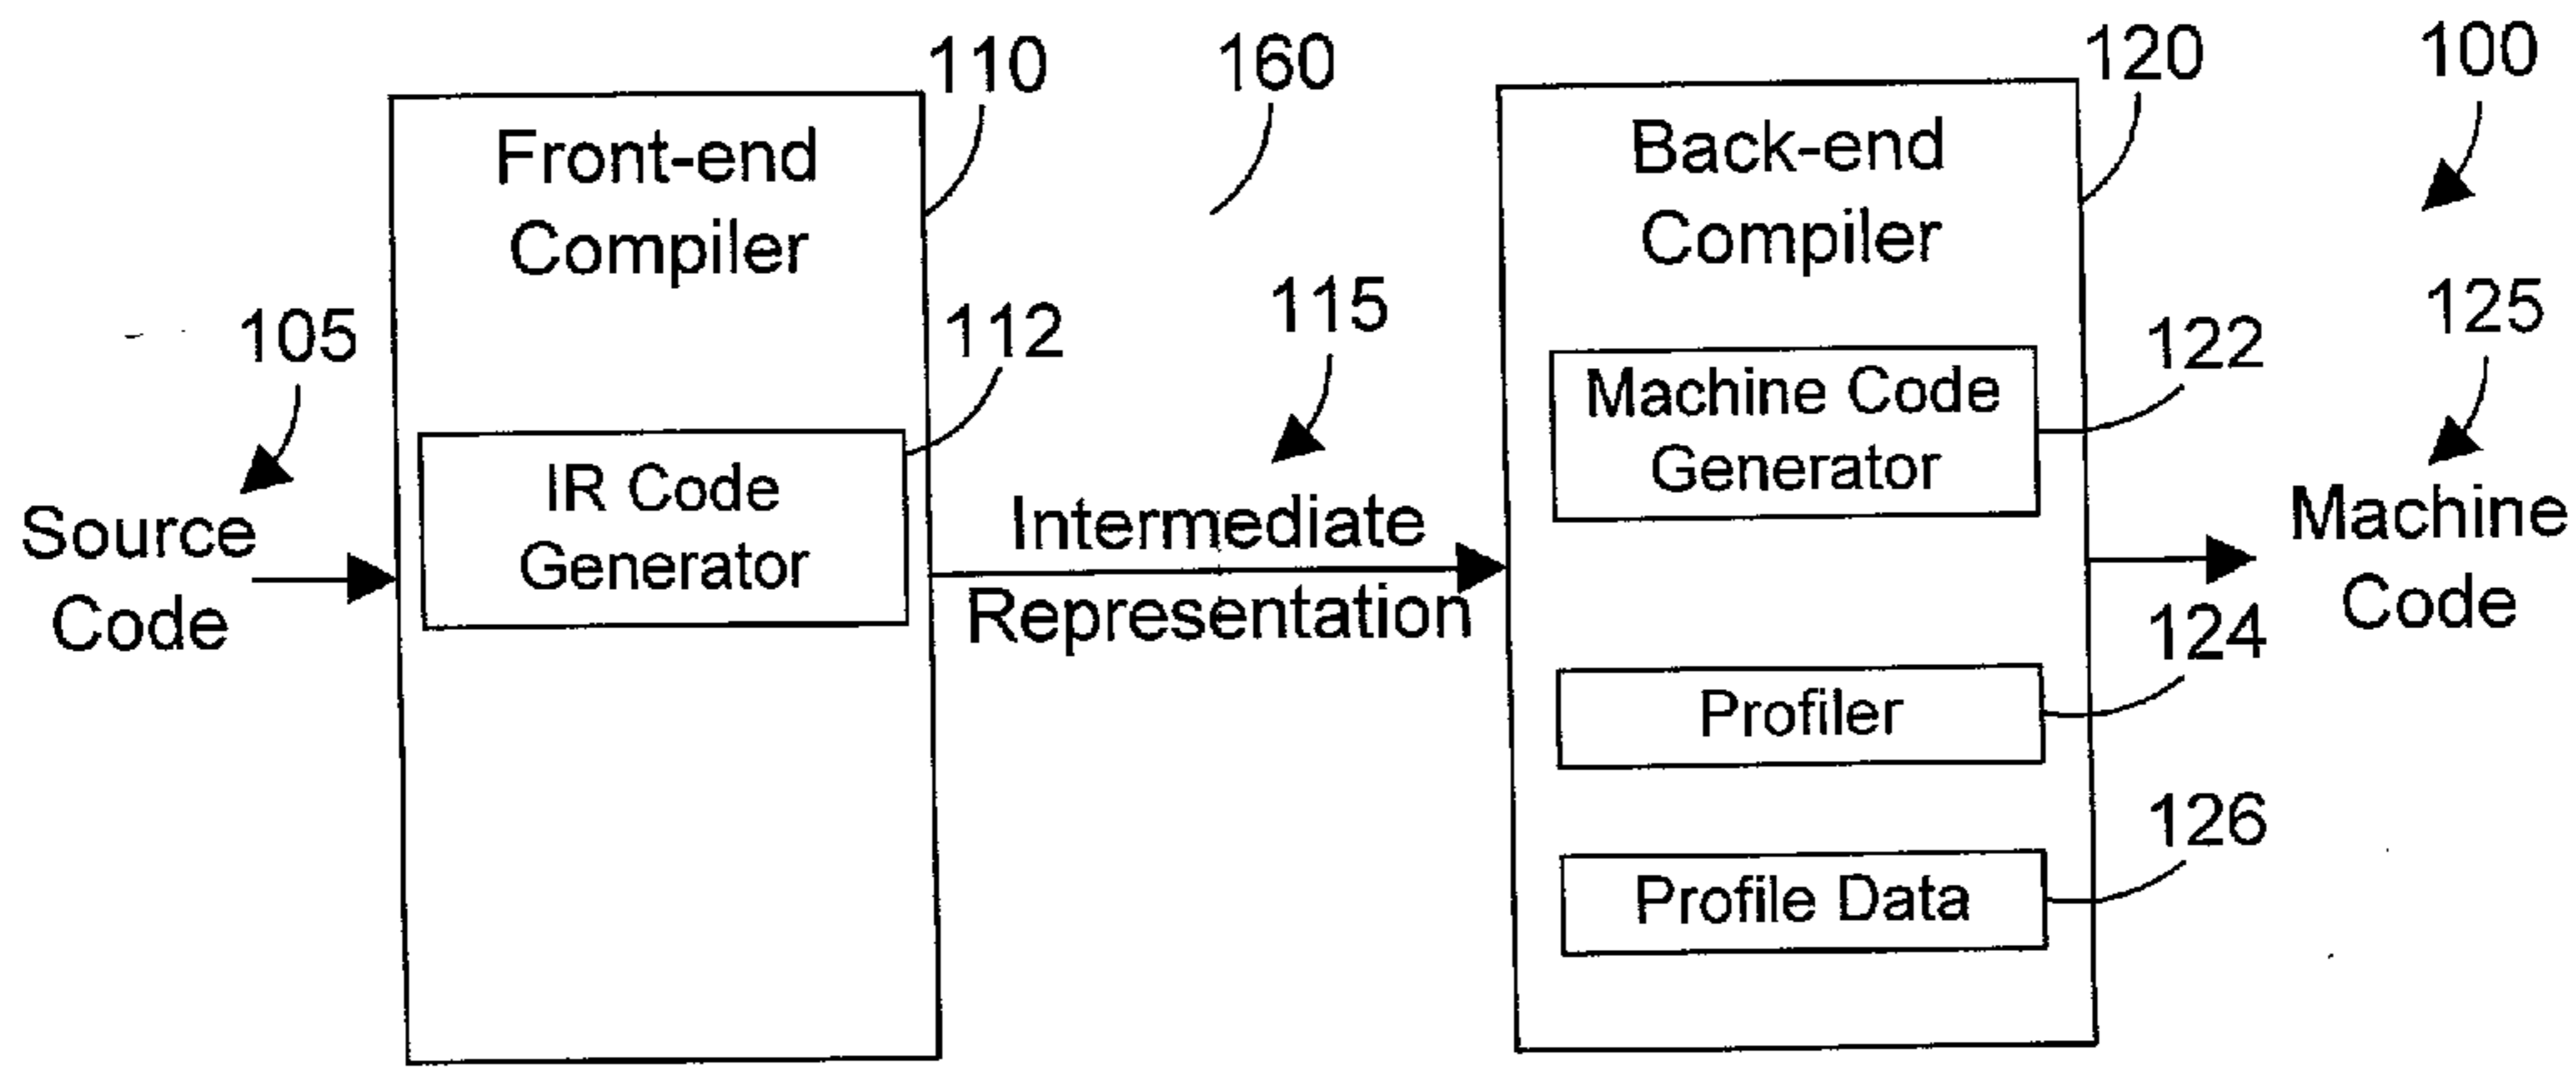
110

160

120

100

Front-end Compiler

Back-end Compiler

105

112

115

125

122

Machine Code Generator

IR Code Generator

Source Code

Intermediate Representation

Machine Code

124

Profiler

126

Profile Data